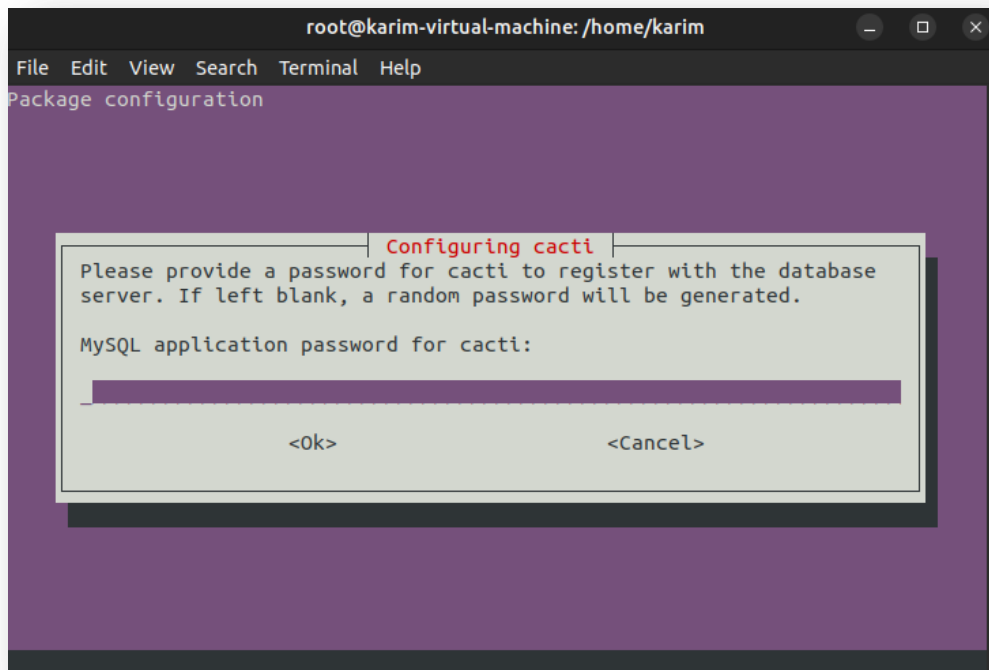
root@karim-virtual-machine: /home/karim

File Edit View Search Terminal Help

Package configuration

Configuring cacti

Please provide a password for cacti to register with the database server. If left blank, a random password will be generated.

MySQL application password for cacti:

<Ok> <Cancel>